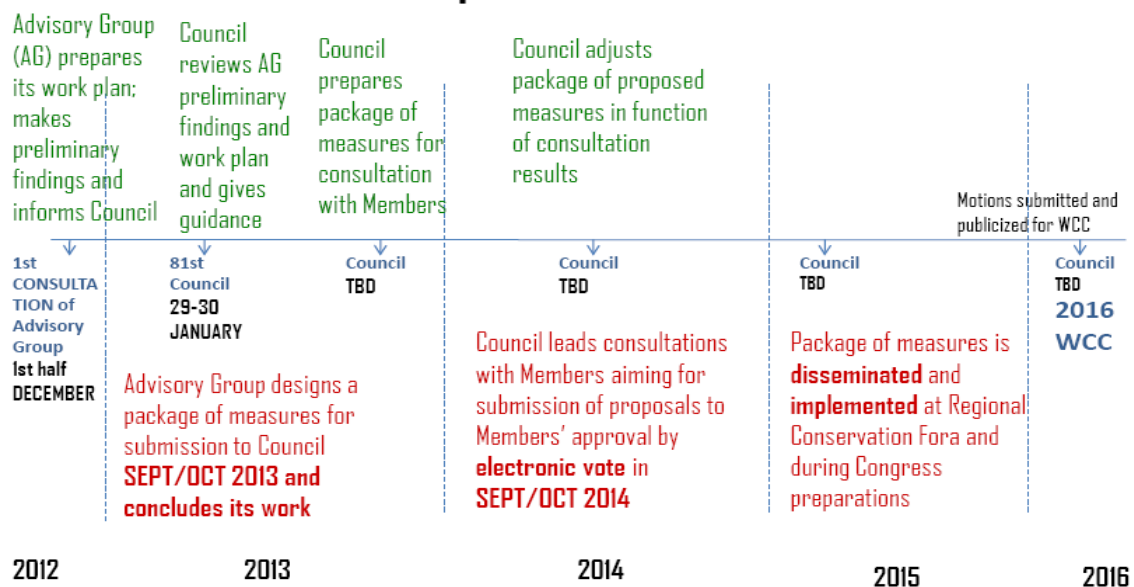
Advisory Group (AG) prepares its work plan; makes preliminary findings and informs Council

Council reviews AG preliminary findings and work plan and gives guidance

Council prepares package of measures for consultation with Members

Council adjusts package of proposed measures in function of consultation results

Motions submitted and publicized for WCC

1st CONSULTATION of Advisory Group
1st half DECEMBER

81st Council
29-30 JANUARY

Council
TBD

Council
TBD

Council
TBD

Council
TBD
2016 WCC

Advisory Group designs a package of measures for submission to Council **SEPT/OCT 2013 and concludes its work**

Council leads consultations with Members aiming for submission of proposals to Members' approval by **electronic vote** in **SEPT/OCT 2014**

Package of measures is **disseminated** and **implemented** at Regional Conservation Fora and during Congress preparations

2012 2013 2014 2015 2016